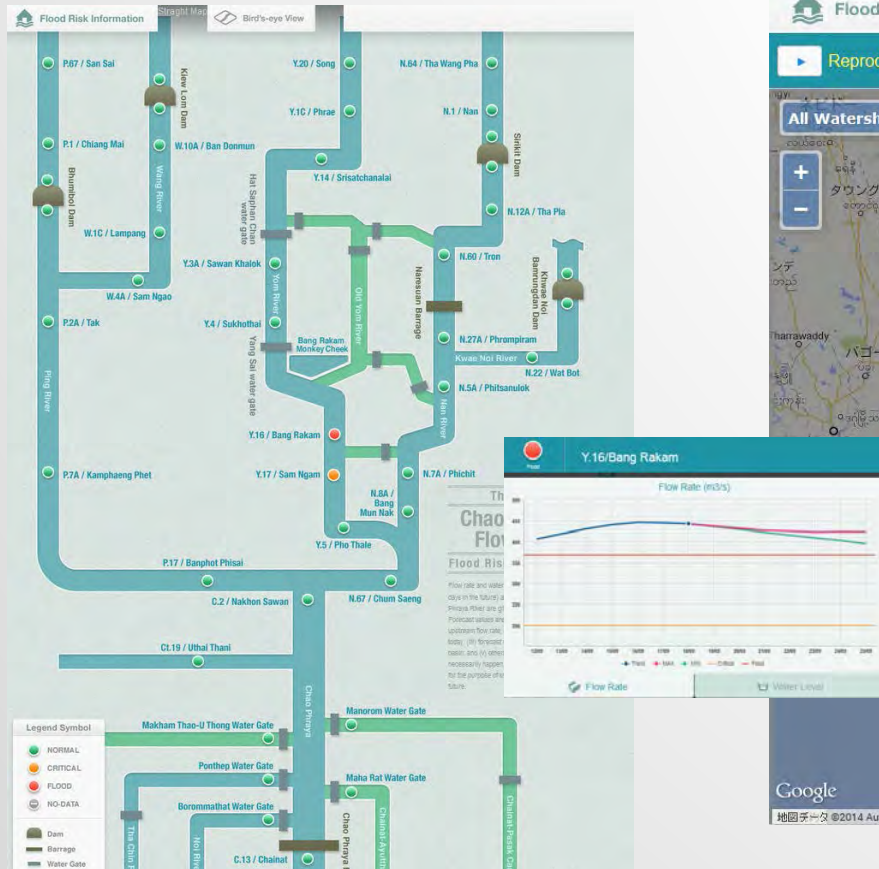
Flood Risk Information

Straight Map

Bird's-eye View

P.67 / San Sai

Kiew Lom Dam

Y.20 / Song

N.64 / Tha Wang Pha

Y.1C / Phrae

N.1 / Nan

Sirikit Dam

P.1 / Chiang Mai

W.10A / Ban Donmun

Bhumibol Dam

Wang River

Hat Saphan Chan water gate

Y.14 / Srisatchanalai

W.1C / Lampang

N.12A / Tha Pla

Y.3A / Sawan Khalok

N.60 / Tron

Naresuan Barrage

Khwae Noi Bamrungdan Dam

W.4A / Sam Ngao

Old Yom River

Yom River

P.2A / Tak

Y.4 / Sukhothai

Bang Rakam Monkey Cheek

Yang Sai water gate

N.27A / Phrompiram

Kwae Noi River

N.22 / Wat Bot

N.5A / Phitsanulok

Ping River

Nan River

Y.16 / Bang Rakam

Y.17 / Sam Ngam

N.7A / Phichit

P.7A / Kamphaeng Phet

N.8A / Bang Mun Nak

Y.5 / Pho Thale

Th

Chao

Flo

Flood Risk

P.17 / Banphot Phisai

C.2 / Nakhon Sawan

N.67 / Chum Saeng

Ct.19 / Uthai Thani

Chao Phraya

Legend Symbol

NORMAL

CRITICAL

FLOOD

NO-DATA

Dam

Barrage

Water Gate

Makham Thao-U Thong Water Gate

Manorom Water Gate

Ponthep Water Gate

Maha Rat Water Gate

Borommathat Water Gate

Tha Chin R

Noi Riv

C.13 / Chainat

Chao Phraya

Chainat-Ayuth

Chainat-Pasak C

Flood

Reprod

All Watersh

タウング

ンデ

harrawaddy

バゴー

Y.16/Bang Rakam

Flood

Flow Rate (m3/s)

Flow Rate

Water Level

Google

地図データ ©2014 Au